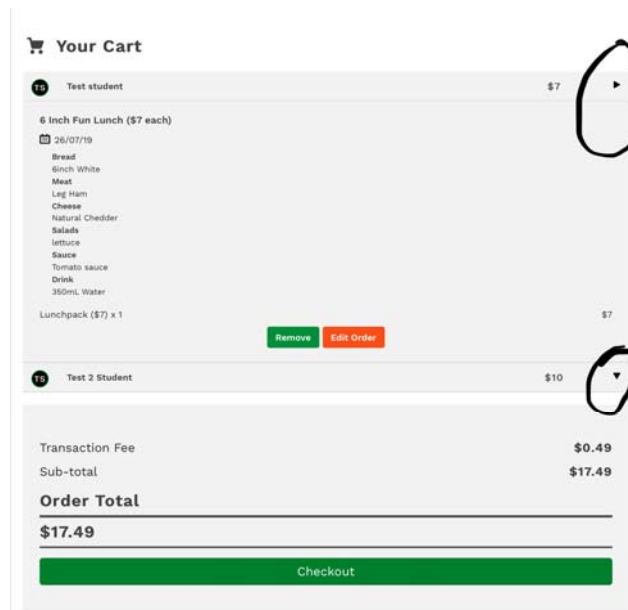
Your Cart

TS Test student $7

6 Inch Fun Lunch ($7 each)

26/07/19

Bread
6inch White
Meat
Leg Ham
Cheese
Natural Chedder
Salads
lettuce
Sauce
Tomato sauce
Drink
350mL Water

Lunchpack ($7) x 1 $7

Remove Edit Order

TS Test 2 Student $10

Transaction Fee $0.49
Sub-total $17.49

Order Total

$17.49

Checkout